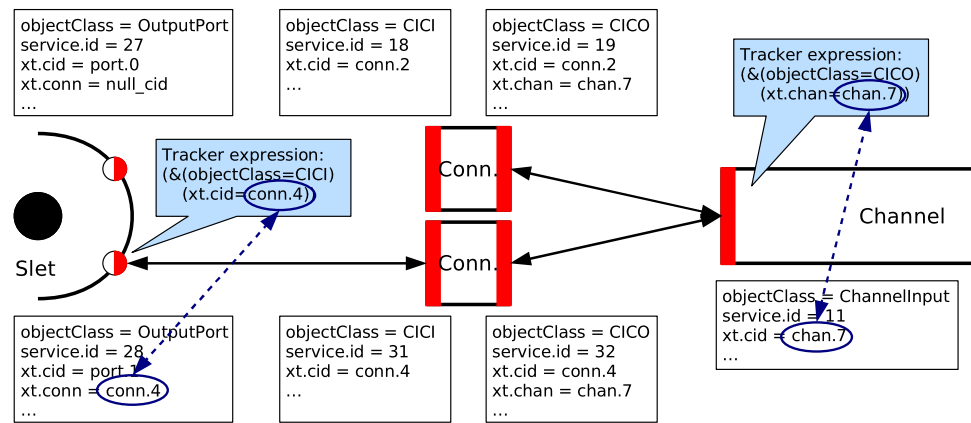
objectClass = OutputPort
service.id = 27
xt.cid = port.0
xt.conn = null_cid
...

objectClass = CICI
service.id = 18
xt.cid = conn.2
...

objectClass = CICO
service.id = 19
xt.cid = conn.2
xt.chan = chan.7
...

Tracker expression:
(&(objectClass=CICO)
(xt.chan=chan.7))

Tracker expression:
(&(objectClass=CICI)
(xt.cid=conn.4))

Conn.

Conn.

Channel

SIet

objectClass = ChannelInput
service.id = 11
xt.cid = chan.7
...

objectClass = OutputPort
service.id = 28
xt.cid = port.1
xt.conn = conn.4
...

objectClass = CICI
service.id = 31
xt.cid = conn.4
...

objectClass = CICO
service.id = 32
xt.cid = conn.4
xt.chan = chan.7
...